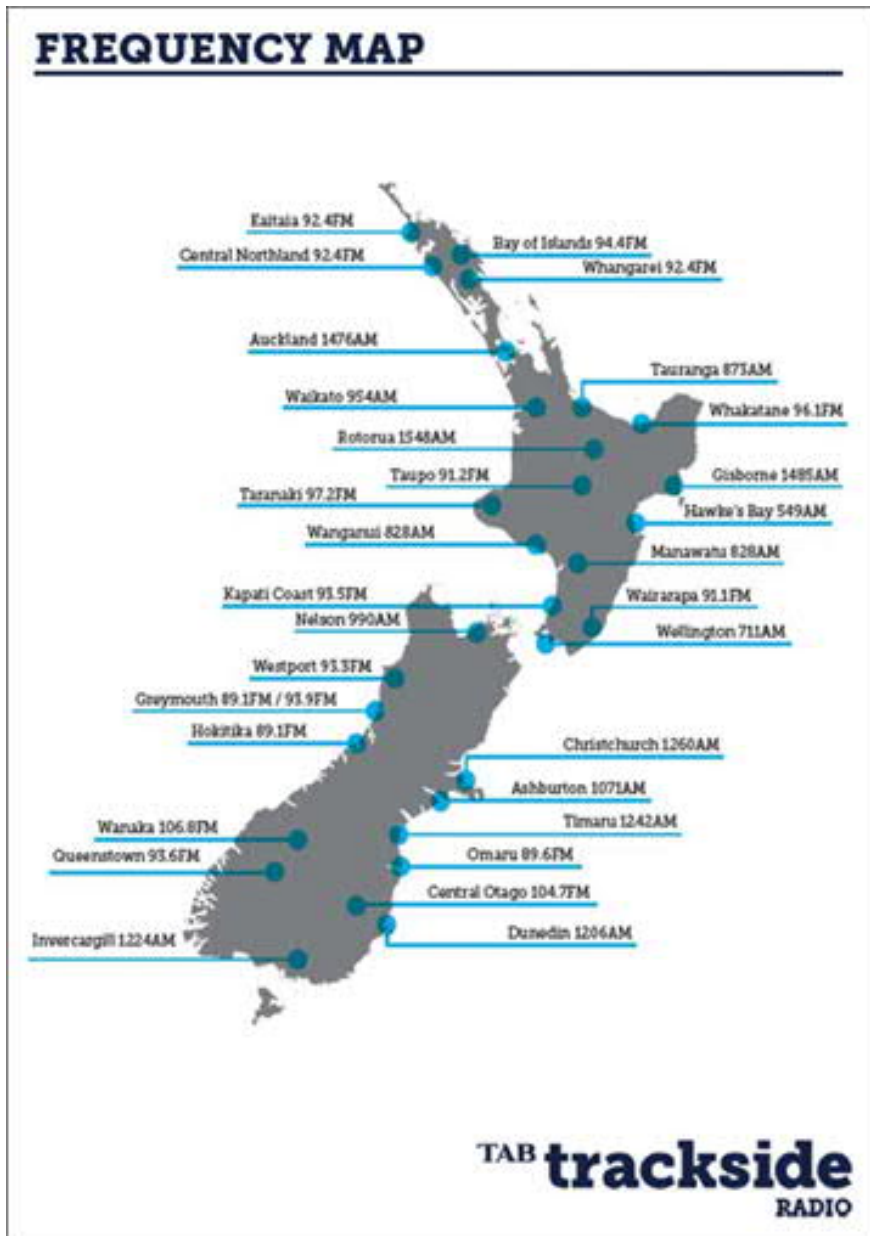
FREQUENCY MAP

Kaitaia 92.4FM
Bay of Islands 94.4FM
Central Northland 92.4FM
Whangarei 92.4FM
Auckland 1476AM
Tauranga 873AM
Waikato 954AM
Whakatane 96.1FM
Rotorua 1548AM
Taupo 91.2FM
Gisborne 1485AM
Taranaki 97.2FM
Hawke's Bay 549AM
Wanganui 828AM
Manawatu 828AM
Kapati Coast 93.5FM
Wairarapa 91.1FM
Nelson 990AM
Wellington 711AM
Westport 93.3FM
Greymouth 89.1FM / 93.9FM
Hokitika 89.1FM
Christchurch 1260AM
Ashburton 1071AM
Wanaka 106.8FM
Timaru 1242AM
Queenstown 93.6FM
Omaru 89.6FM
Central Otago 104.7FM
Dunedin 1206AM
Invercargill 1224AM

TAB trackside RADIO